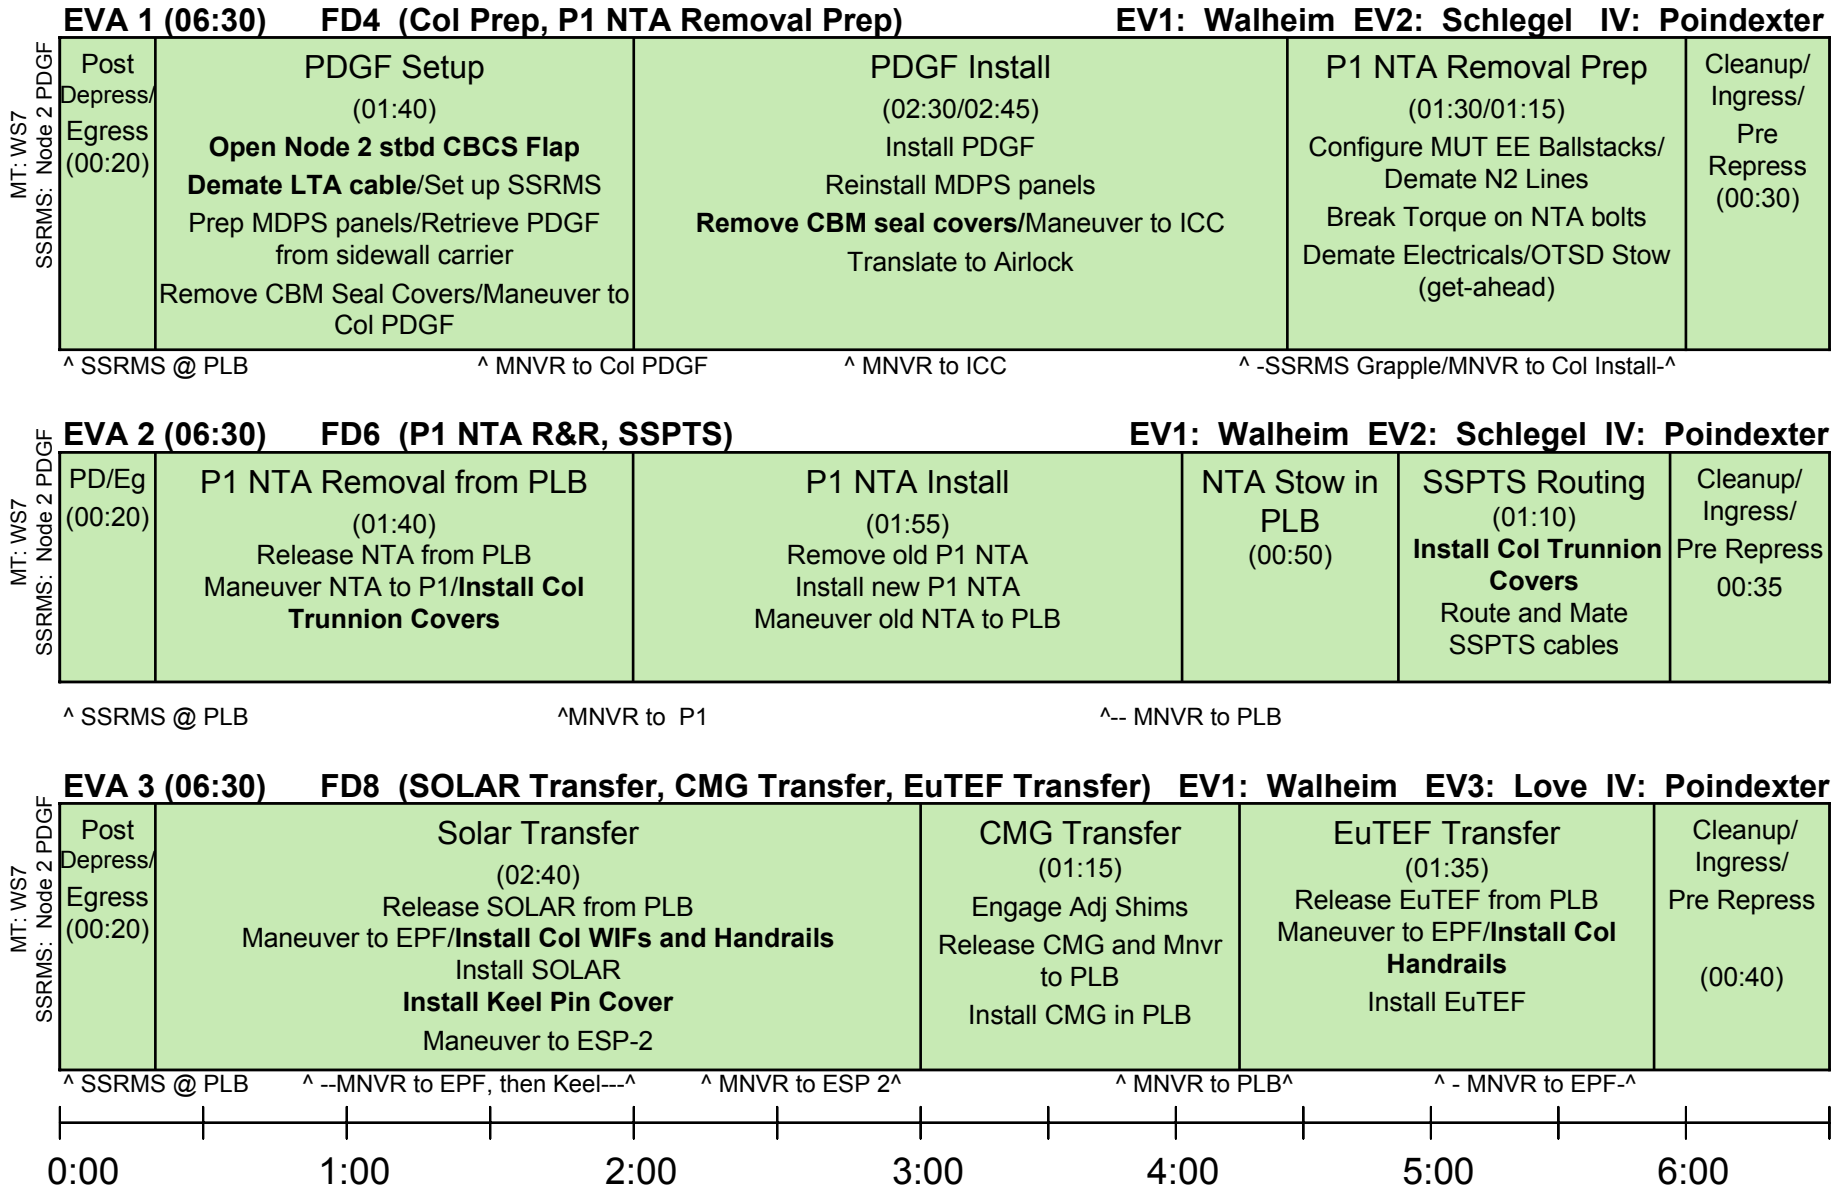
EVA 1 (06:30) FD4 (Col Prep, P1 NTA Removal Prep) EV1: Walheim EV2: Schlegel IV: Poindexter

MT: WS7
SSRMS: Node 2 PDGF

| Post Depress/ Egress (00:20) | PDGF Setup (01:40) **Open Node 2 stbd CBCS Flap** **Demate LTA cable**/Set up SSRMS Prep MDPS panels/Retrieve PDGF from sidewall carrier Remove CBM Seal Covers/Maneuver to Col PDGF | PDGF Install (02:30/02:45) Install PDGF Reinstall MDPS panels **Remove CBM seal covers/**Maneuver to ICC Translate to Airlock | P1 NTA Removal Prep (01:30/01:15) Configure MUT EE Ballstacks/ Demate N2 Lines Break Torque on NTA bolts Demate Electricals/OTSD Stow (get-ahead) | Cleanup/ Ingress/ Pre Repress (00:30) |
|---|---|---|---|---|

^ SSRMS @ PLB ^ MNVR to Col PDGF ^ MNVR to ICC ^ -SSRMS Grapple/MNVR to Col Install-^

EVA 2 (06:30) FD6 (P1 NTA R&R, SSPTS) EV1: Walheim EV2: Schlegel IV: Poindexter

MT: WS7
SSRMS: Node 2 PDGF

| PD/Eg (00:20) | P1 NTA Removal from PLB (01:40) Release NTA from PLB Maneuver NTA to P1/**Install Col Trunnion Covers** | P1 NTA Install (01:55) Remove old P1 NTA Install new P1 NTA Maneuver old NTA to PLB | NTA Stow in PLB (00:50) | SSPTS Routing (01:10) **Install Col Trunnion Covers** Route and Mate SSPTS cables | Cleanup/ Ingress/ Pre Repress 00:35 |
|---|---|---|---|---|---|

^ SSRMS @ PLB ^MNVR to P1 ^-- MNVR to PLB

EVA 3 (06:30) FD8 (SOLAR Transfer, CMG Transfer, EuTEF Transfer) EV1: Walheim EV3: Love IV: Poindexter

MT: WS7
SSRMS: Node 2 PDGF

| Post Depress/ Egress (00:20) | Solar Transfer (02:40) Release SOLAR from PLB Maneuver to EPF/**Install Col WIFs and Handrails** Install SOLAR **Install Keel Pin Cover** Maneuver to ESP-2 | CMG Transfer (01:15) Engage Adj Shims Release CMG and Mnvr to PLB Install CMG in PLB | EuTEF Transfer (01:35) Release EuTEF from PLB Maneuver to EPF/**Install Col Handrails** Install EuTEF | Cleanup/ Ingress/ Pre Repress (00:40) |
|---|---|---|---|---|

^ SSRMS @ PLB ^ --MNVR to EPF, then Keel---^ ^ MNVR to ESP 2^ ^ MNVR to PLB^ ^ - MNVR to EPF-^

0:00 1:00 2:00 3:00 4:00 5:00 6:00